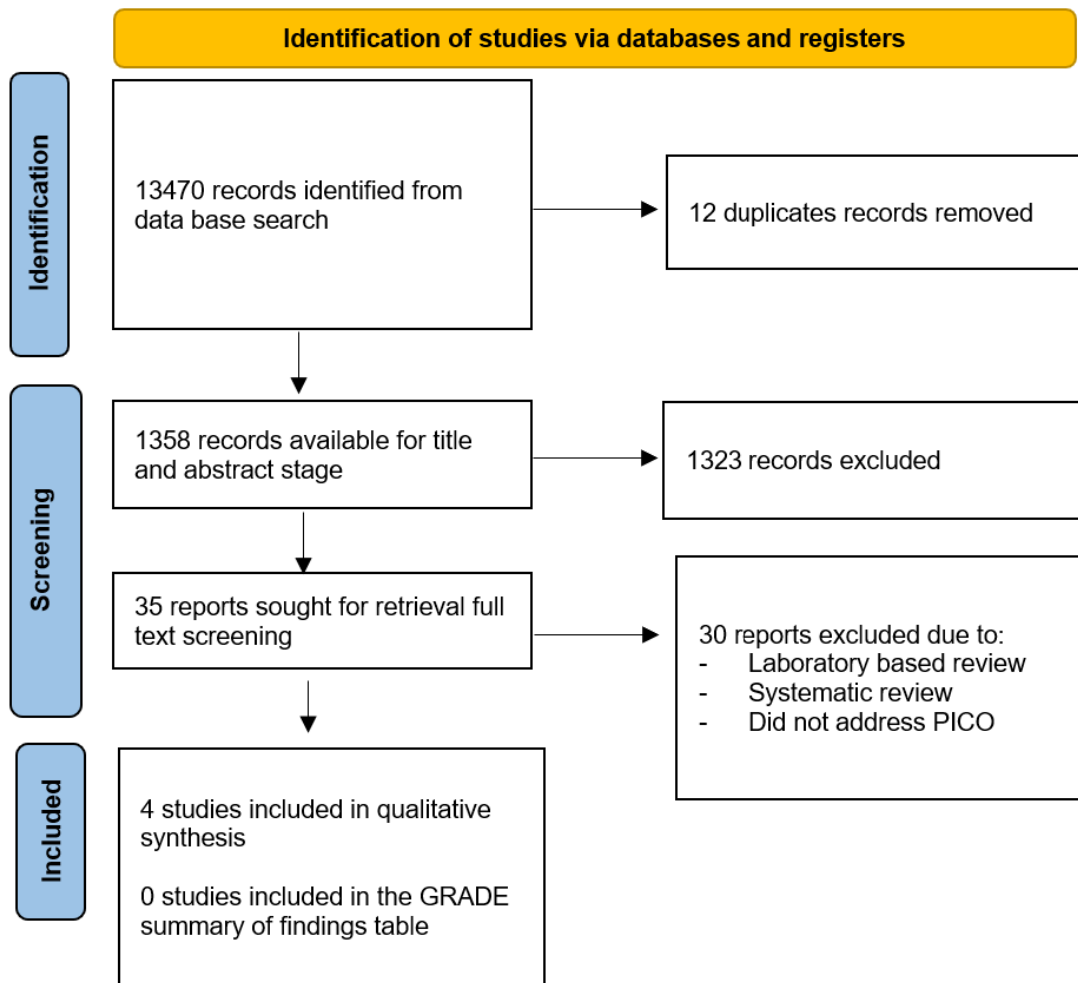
Identification of studies via databases and registers

Identification

13470 records identified from data base search

12 duplicates records removed

Screening

1358 records available for title and abstract stage

1323 records excluded

35 reports sought for retrieval full text screening

30 reports excluded due to:
- Laboratory based review
- Systematic review
- Did not address PICO

Included

4 studies included in qualitative synthesis

0 studies included in the GRADE summary of findings table